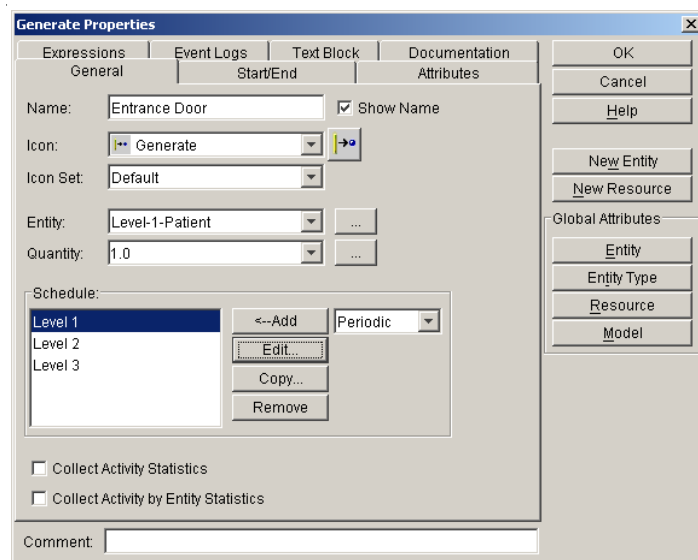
Generate Properties

Expressions | Event Logs | Text Block | Documentation
General | Start/End | Attributes

OK
Cancel
Help

Name: Entrance Door
Show Name

Icon: Generate

Icon Set: Default

Entity: Level-1-Patient ...

Quantity: 1.0 ...

New Entity
New Resource

Global Attributes
Entity
Entity Type
Resource
Model

Schedule:
Level 1
Level 2
Level 3

<--Add
Periodic
Edit...
Copy...
Remove

Collect Activity Statistics

Collect Activity by Entity Statistics

Comment: